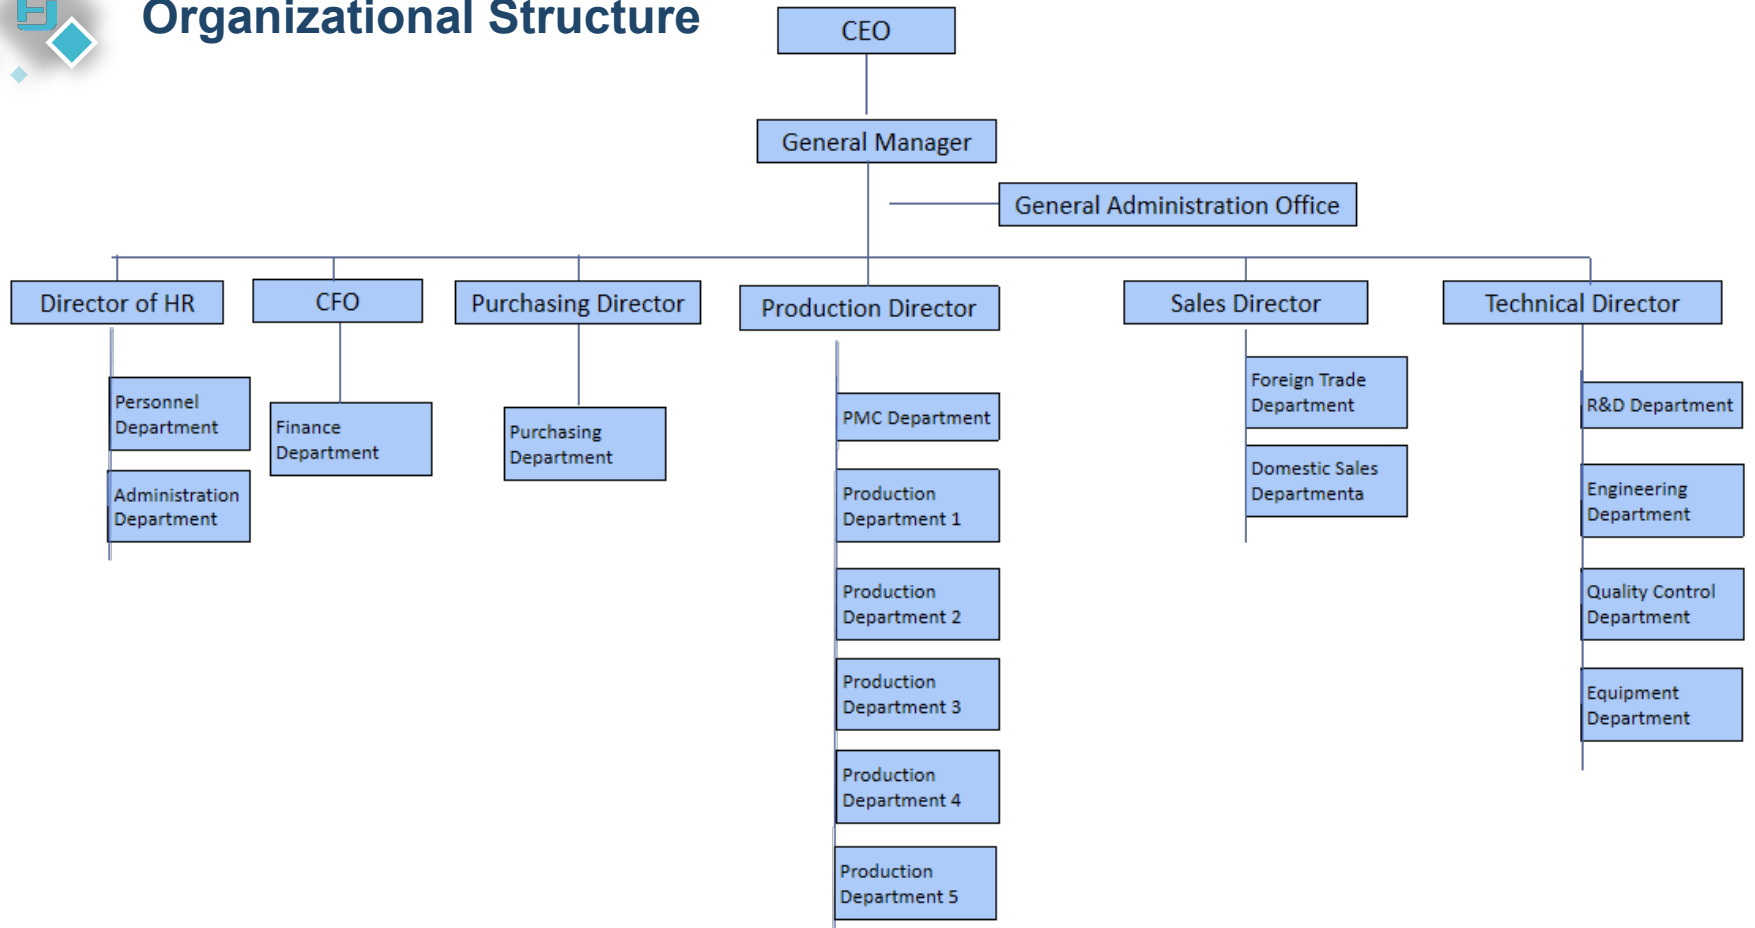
Organizational Structure

CEO

General Manager

General Administration Office

Director of HR

Personnel Department

Administration Department

CFO

Finance Department

Purchasing Director

Purchasing Department

Production Director

PMC Department

Production Department 1

Production Department 2

Production Department 3

Production Department 4

Production Department 5

Sales Director

Foreign Trade Department

Domestic Sales Departmenta

Technical Director

R&D Department

Engineering Department

Quality Control Department

Equipment Department